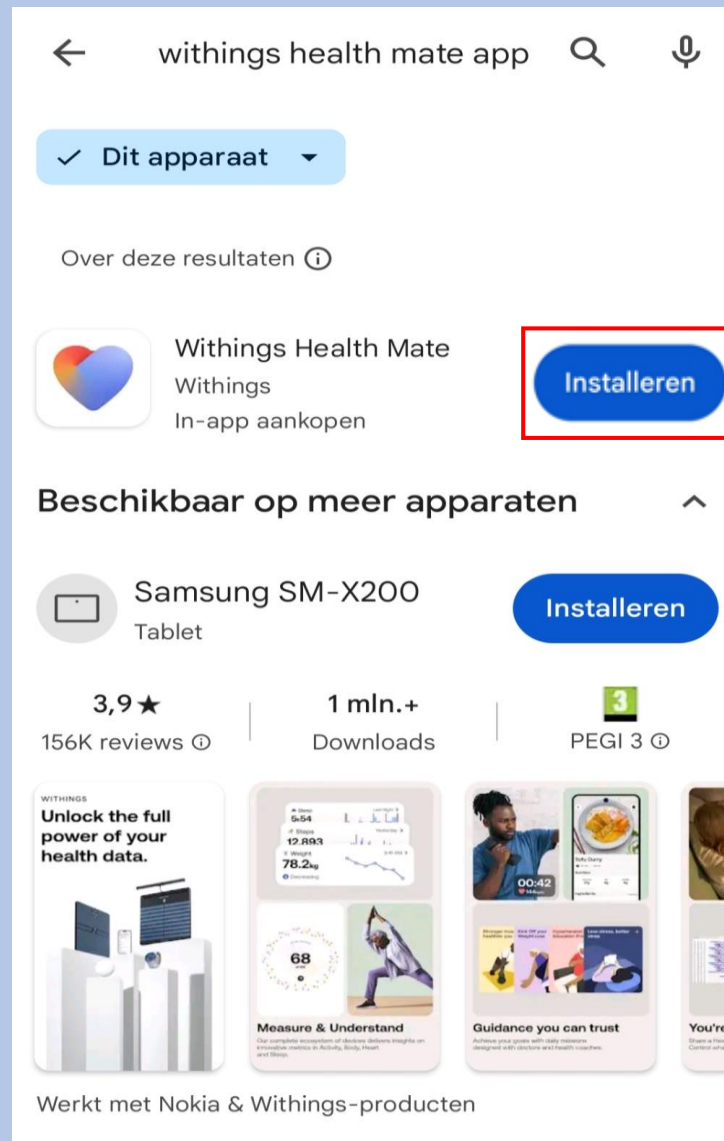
withings health mate app

Dit apparaat

Over deze resultaten

Withings Health Mate
Withings
In-app aankopen

Installeren

Beschikbaar op meer apparaten

Samsung SM-X200
Tablet

Installeren

3,9★
156K reviews

1 mln.+
Downloads

3
PEGI 3

WITHINGS
Unlock the full power of your health data.

5:54
12.893
78.2kg
68

Measure & Understand

00:42

Guidance you can trust

You're

Werkt met Nokia & Withings-producten